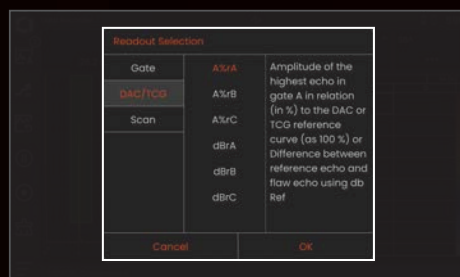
Readout Selection

Gate
DAC/TCG
Scan

A%rA
A%rB
A%rC
dBrA
dBrB
dBrC

Amplitude of the highest echo in gate A in relation (in %) to the DAC or TCG reference curve (as 100 %) or Difference between reference echo and flaw echo using db Ref

Cancel
OK